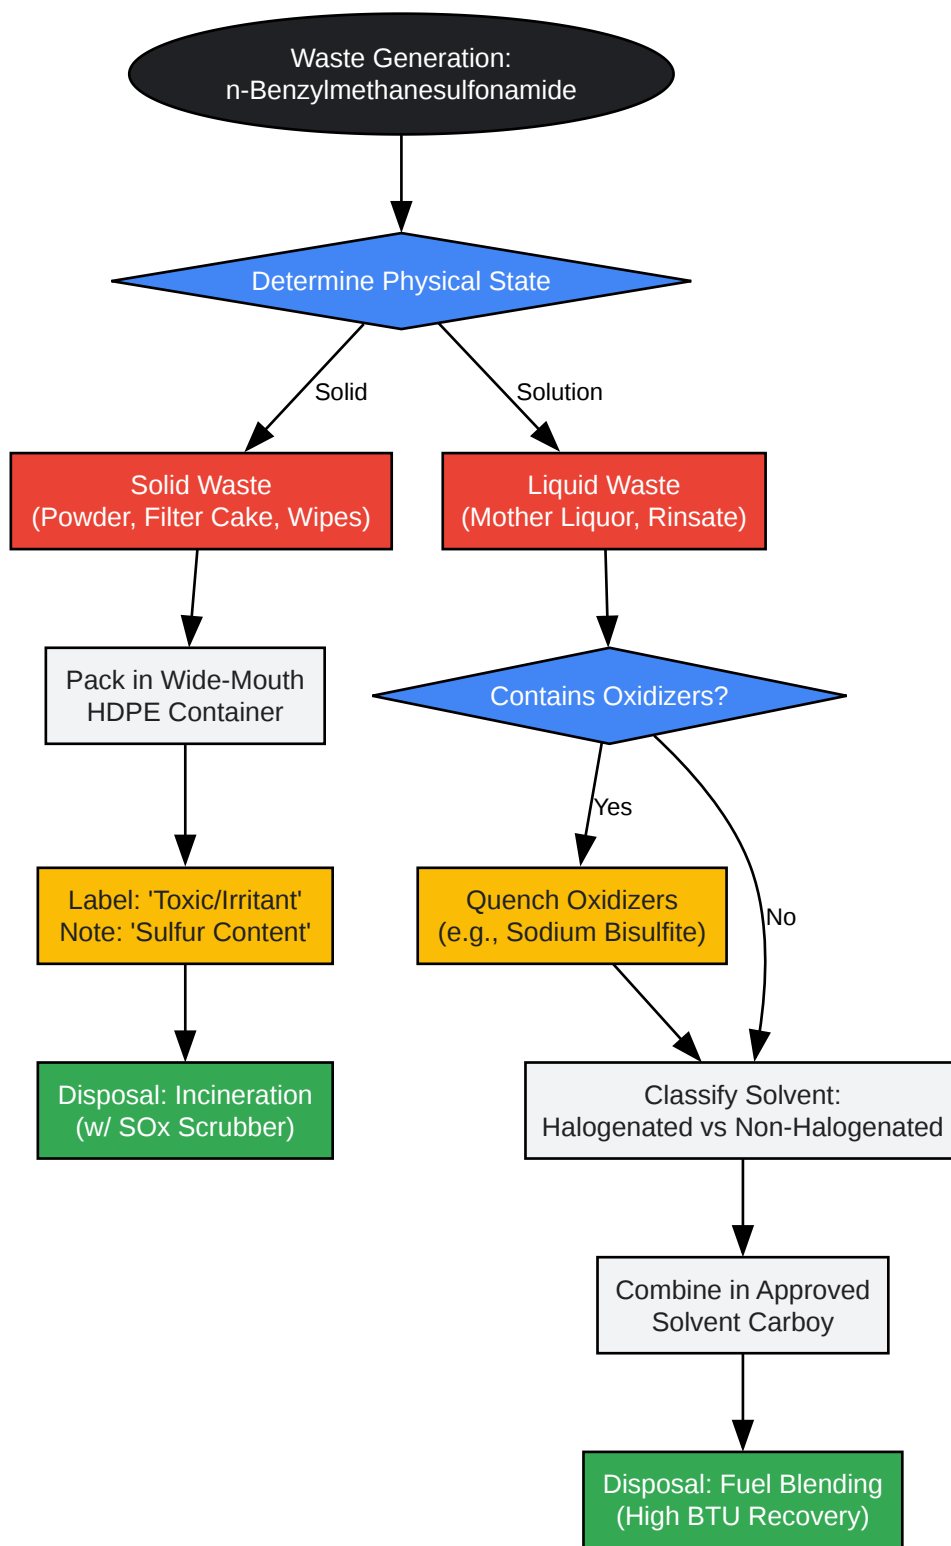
Waste Generation:
n-Benzylmethanesulfonamide

Determine Physical State

Solid

Solution

Solid Waste
(Powder, Filter Cake, Wipes)

Liquid Waste
(Mother Liquor, Rinsate)

Pack in Wide-Mouth
HDPE Container

Contains Oxidizers?

Yes

No

Label: 'Toxic/Irritant'
Note: 'Sulfur Content'

Quench Oxidizers
(e.g., Sodium Bisulfite)

Disposal: Incineration
(w/ SOx Scrubber)

Classify Solvent:
Halogenated vs Non-Halogenated

Combine in Approved
Solvent Carboy

Disposal: Fuel Blending
(High BTU Recovery)